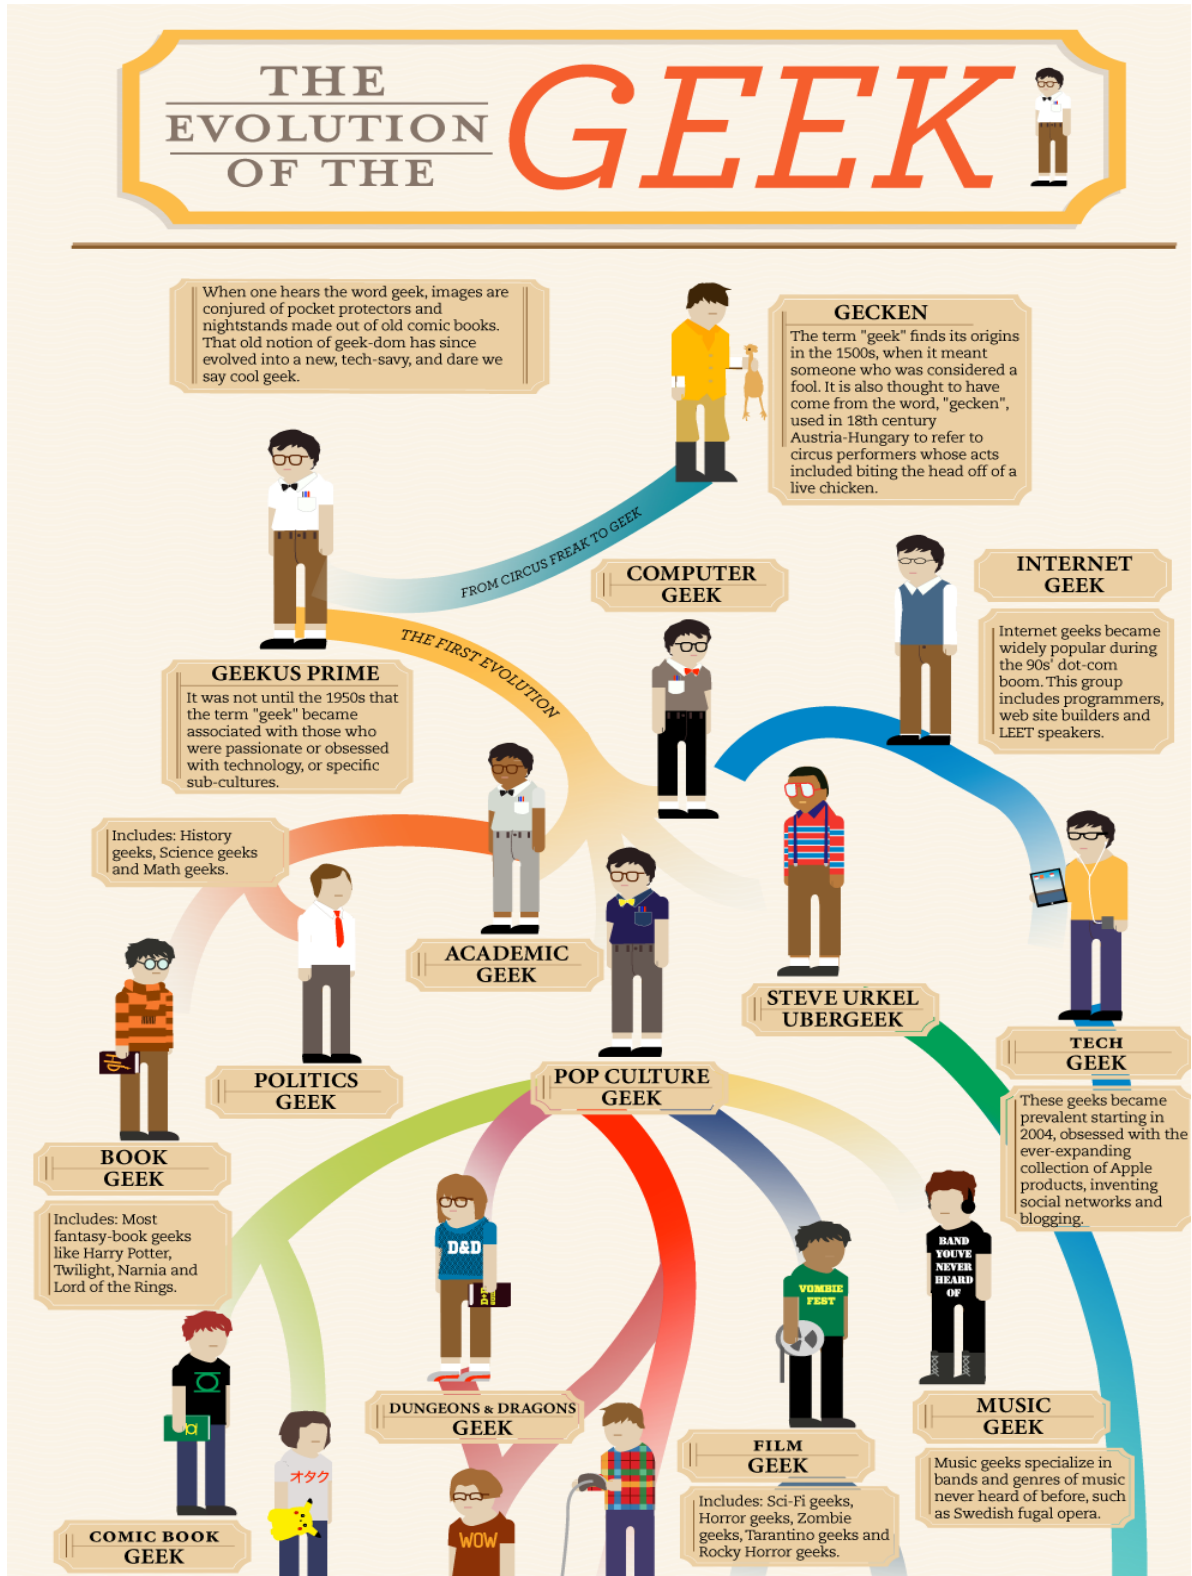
THE EVOLUTION OF THE GEEK

When one hears the word geek, images are conjured of pocket protectors and nightstands made out of old comic books. That old notion of geek-dom has since evolved into a new, tech-savy, and dare we say cool geek.

GECKEN
The term "geek" finds its origins in the 1500s, when it meant someone who was considered a fool. It is also thought to have come from the word, "gecken", used in 18th century Austria-Hungary to refer to circus performers whose acts included biting the head off of a live chicken.

FROM CIRCUS FREAK TO GEEK

THE FIRST EVOLUTION

COMPUTER GEEK

INTERNET GEEK
Internet geeks became widely popular during the 90s' dot-com boom. This group includes programmers, web site builders and LEET speakers.

GEEKUS PRIME
It was not until the 1950s that the term "geek" became associated with those who were passionate or obsessed with technology, or specific sub-cultures.

Includes: History geeks, Science geeks and Math geeks.

ACADEMIC GEEK

STEVE URKEL UBERGEEK

TECH GEEK
These geeks became prevalent starting in 2004, obsessed with the ever-expanding collection of Apple products, inventing social networks and blogging.

POLITICS GEEK

POP CULTURE GEEK

BOOK GEEK
Includes: Most fantasy-book geeks like Harry Potter, Twilight, Narnia and Lord of the Rings.

D&D

ZOMBIE FEST

BAND YOUVE NEVER HEARD OF

DUNGEONS & DRAGONS GEEK

FILM GEEK
Includes: Sci-Fi geeks, Horror geeks, Zombie geeks, Tarantino geeks and Rocky Horror geeks.

MUSIC GEEK
Music geeks specialize in bands and genres of music never heard of before, such as Swedish fugal opera.

オタク

WOW

COMIC BOOK GEEK